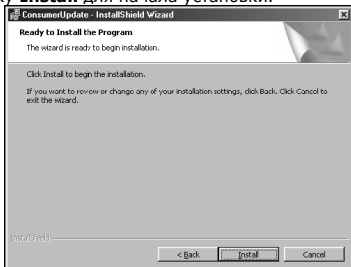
Install для начала установки.

ConsumerUpdate - InstallShield Wizard

Ready to Install the Program

The wizard is ready to begin installation.

Click Install to begin the installation.

If you want to review or change any of your installation settings, click Back. Click Cancel to exit the wizard.

InstallShield

< Back

Install

Cancel